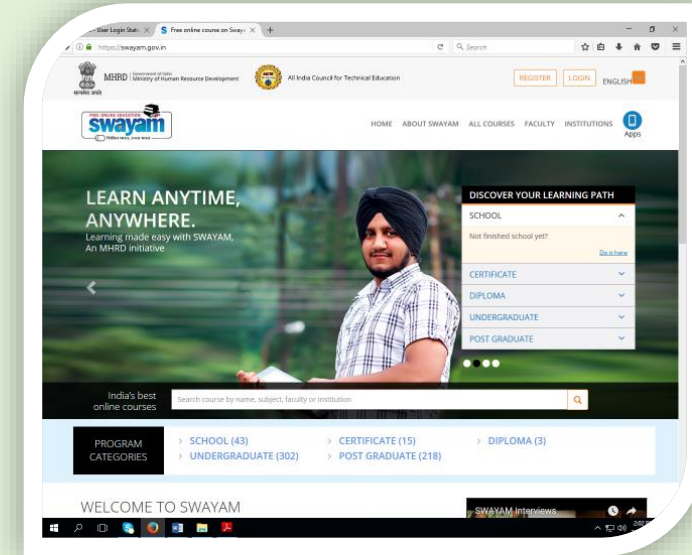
User Login Stat × S Free online course on Sway × +

https://swayam.gov.in

Search

MHRD | Government of India Ministry of Human Resource Development

सत्यमेव जयते

All India Council for Technical Education

REGISTER LOGIN ENGLISH

FREE ONLINE EDUCATION swayam

HOME ABOUT SWAYAM ALL COURSES FACULTY INSTITUTIONS Apps

LEARN ANYTIME, ANYWHERE.

Learning made easy with SWAYAM, An MHRD initiative

DISCOVER YOUR LEARNING PATH

SCHOOL

Not finished school yet?

Do it here

CERTIFICATE

DIPLOMA

UNDERGRADUATE

POST GRADUATE

India's best online courses

Search course by name, subject, faculty or institution

PROGRAM CATEGORIES

SCHOOL (43)

UNDERGRADUATE (302)

CERTIFICATE (15)

POST GRADUATE (218)

DIPLOMA (3)

WELCOME TO SWAYAM

SWAYAM Interviews